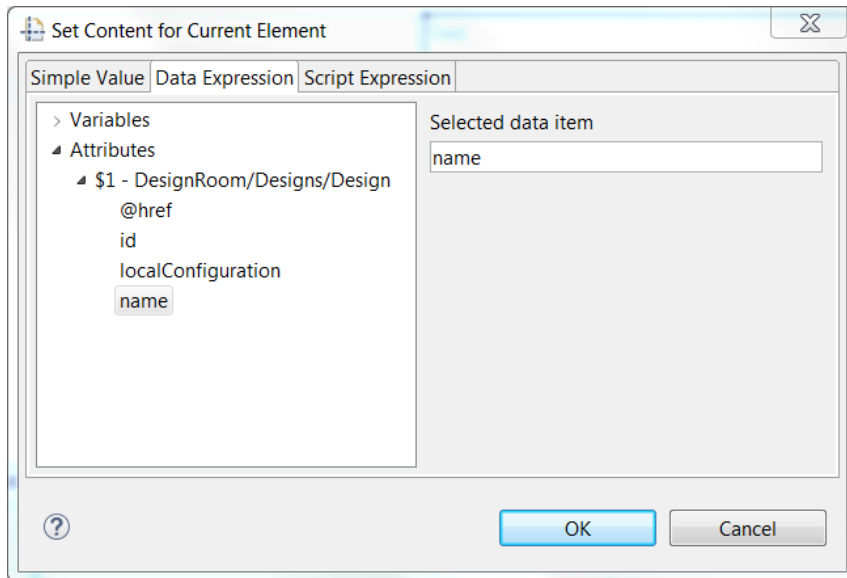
Set Content for Current Element

Simple Value
Data Expression
Script Expression

Variables
Attributes
$1 - DesignRoom/Designs/Design
@href
id
localConfiguration
name

Selected data item
name

?

OK
Cancel